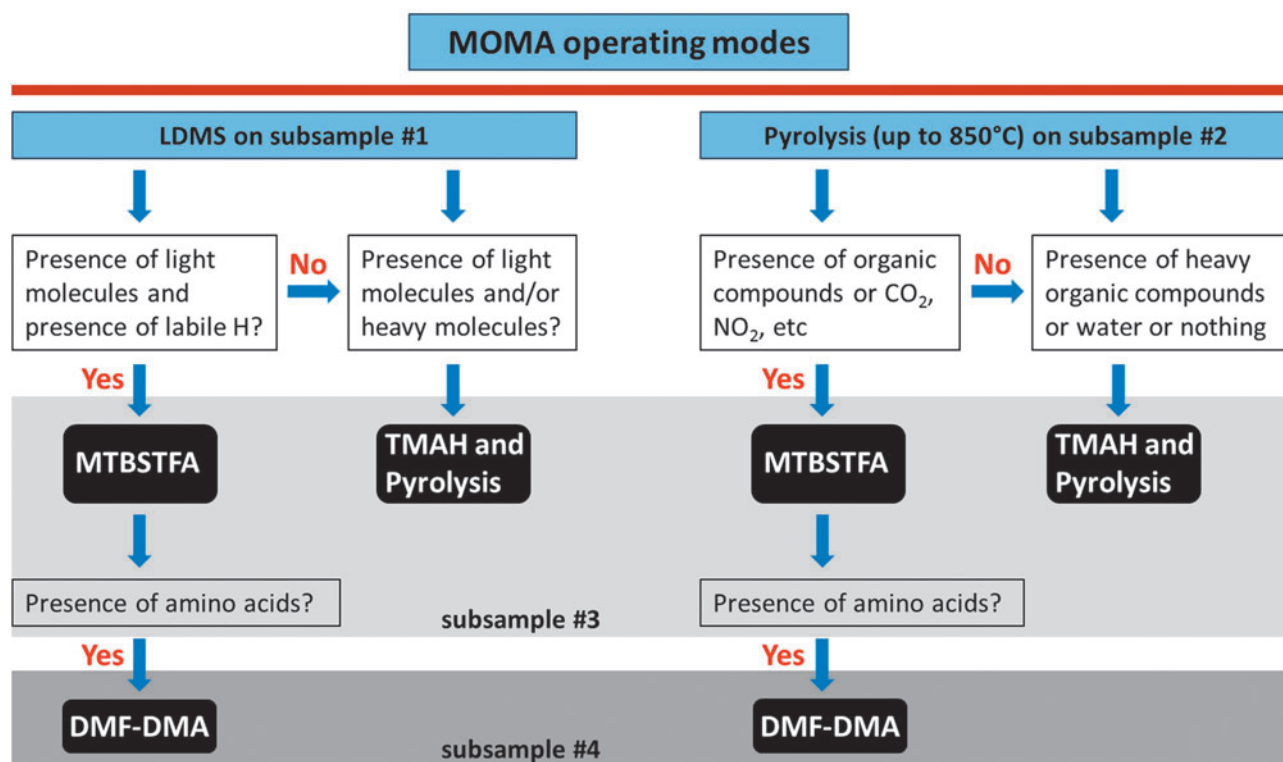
MOMA operating modes

LDMS on subsample #1

Presence of light molecules and presence of labile H?

No

Presence of light molecules and/or heavy molecules?

Yes

MTBSTFA

TMAH and Pyrolysis

Presence of amino acids?

Yes

DMF-DMA

Pyrolysis (up to 850°C) on subsample #2

Presence of organic compounds or $CO_2$, $NO_2$, etc

No

Presence of heavy organic compounds or water or nothing

Yes

MTBSTFA

TMAH and Pyrolysis

Presence of amino acids?

Yes

DMF-DMA

subsample #3

subsample #4